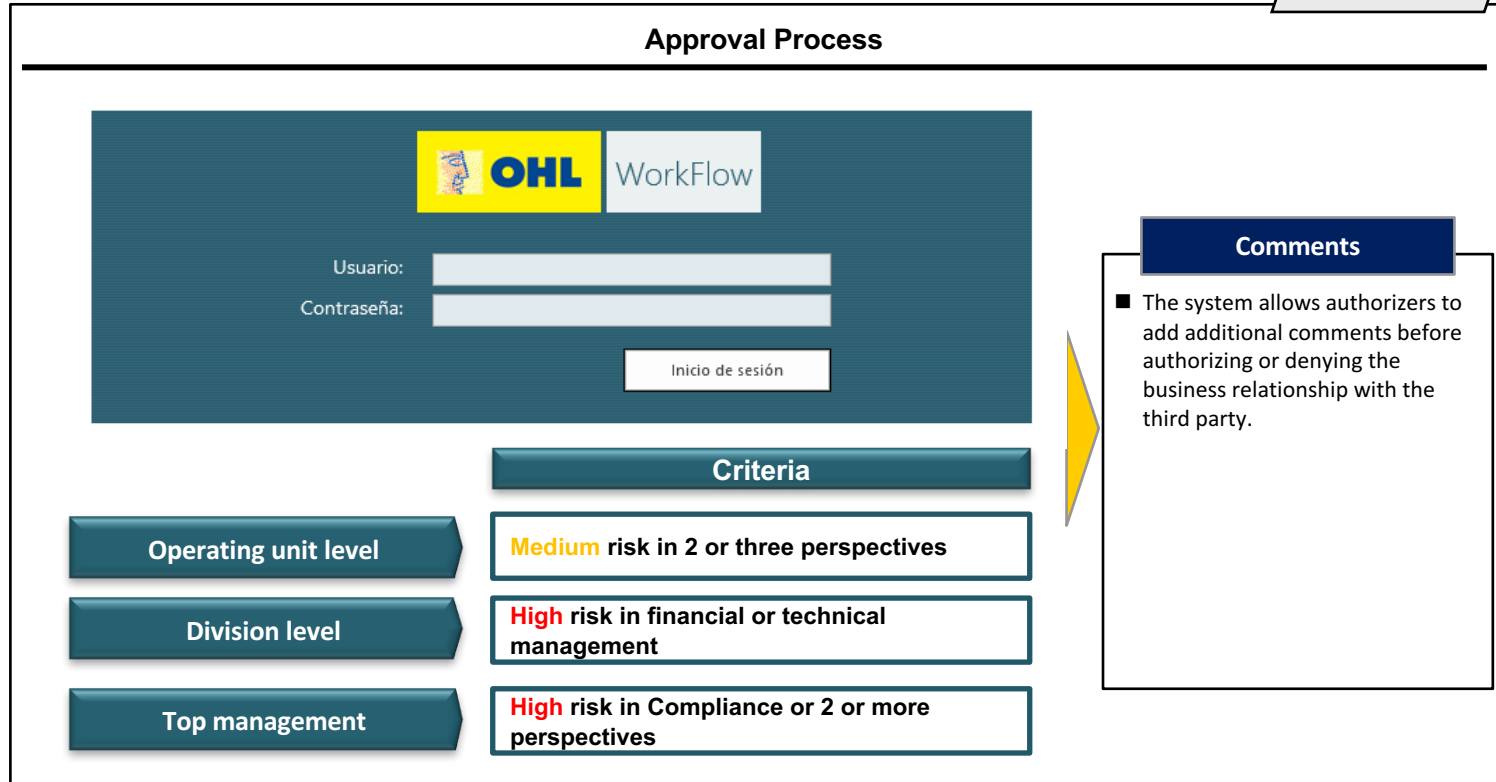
Approval Process

OHL WorkFlow

Usuario:
Contraseña:
Inicio de sesión

Criteria

Operating unit level
Medium risk in 2 or three perspectives

Division level
High risk in financial or technical management

Top management
High risk in Compliance or 2 or more perspectives

Comments

■ The system allows authorizers to add additional comments before authorizing or denying the business relationship with the third party.